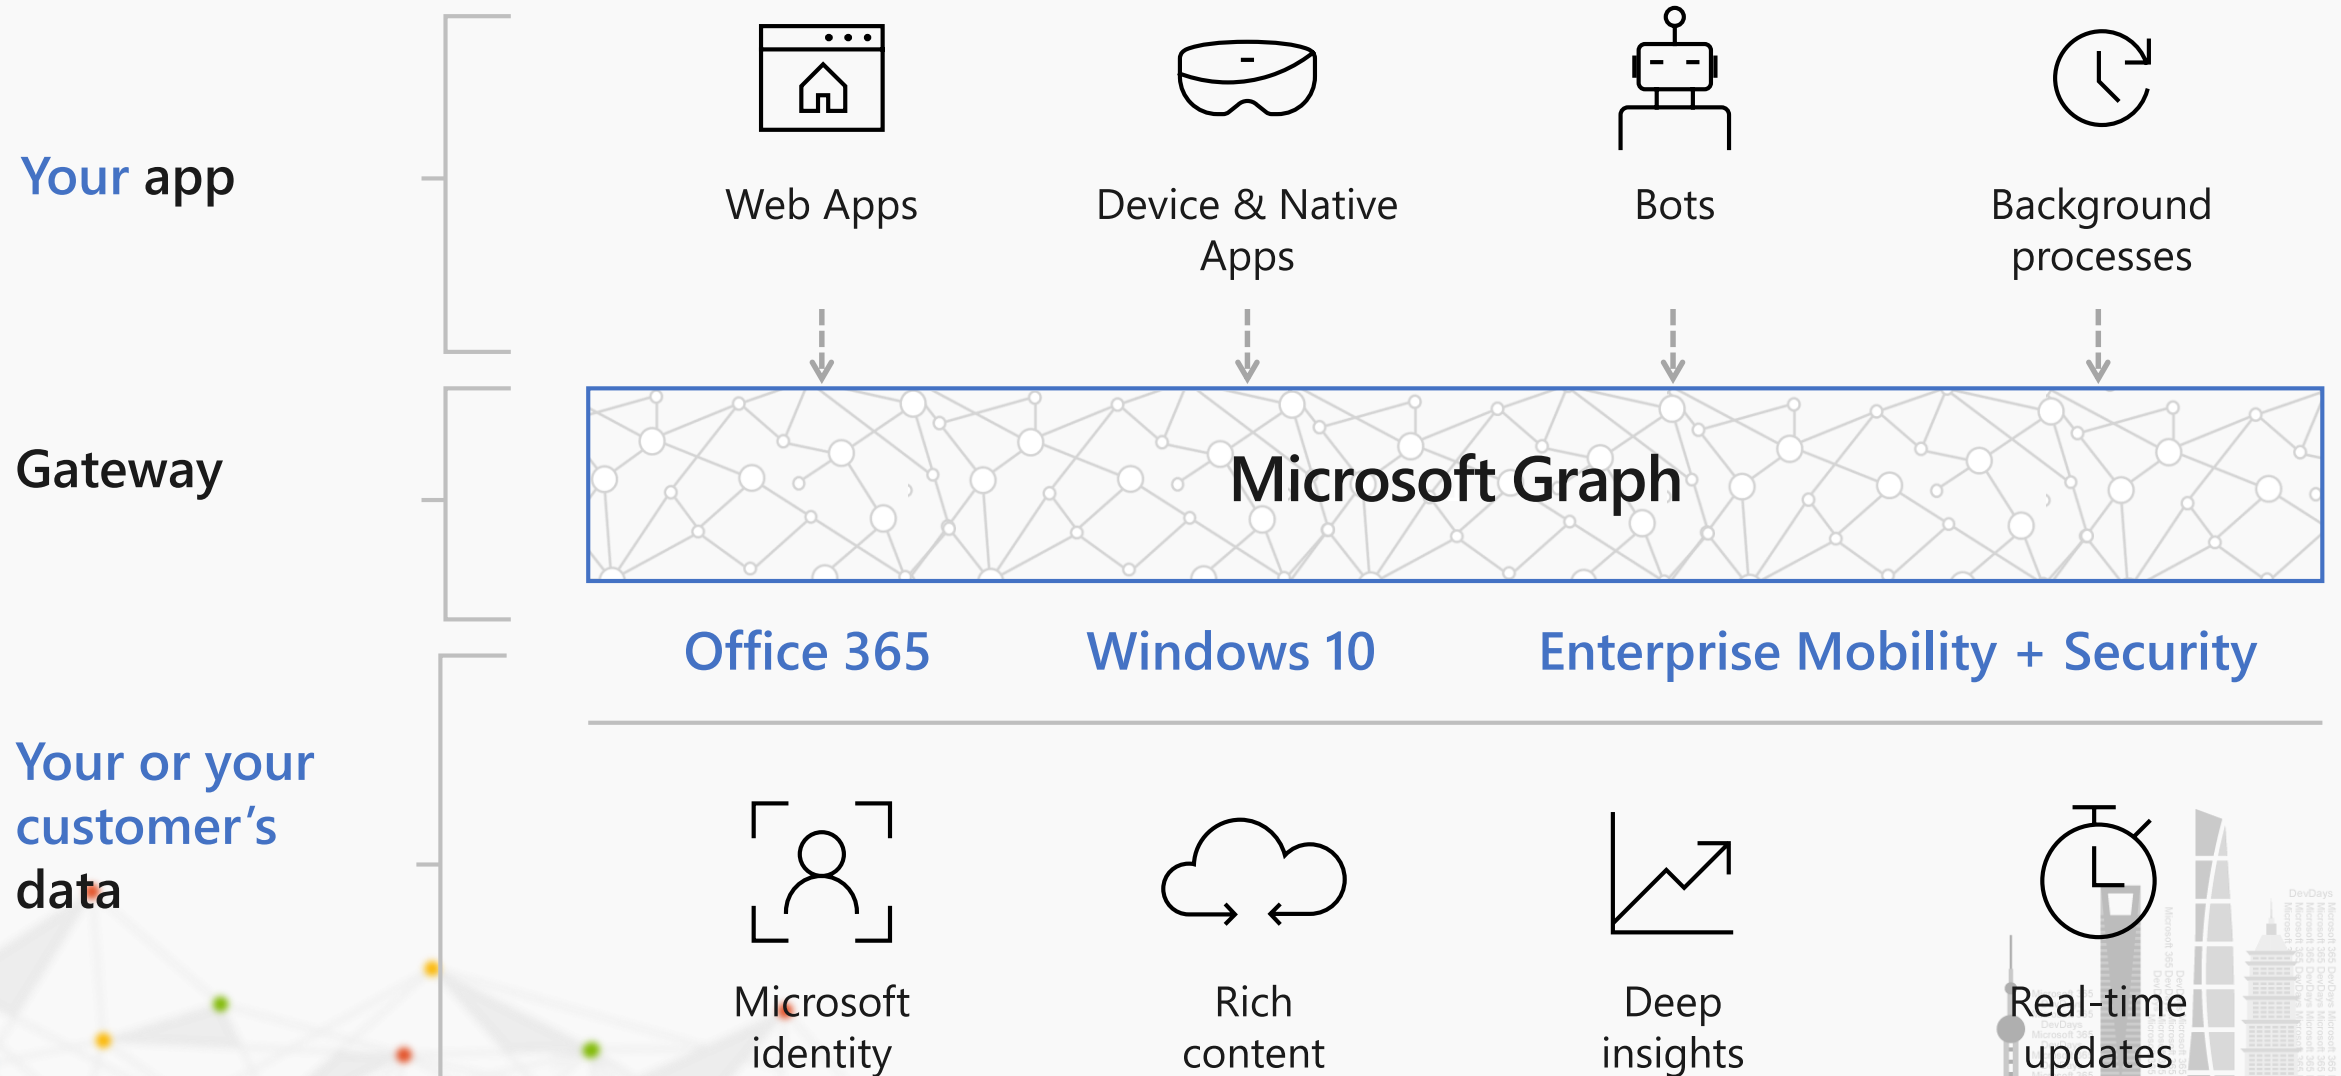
Your app

Web Apps

Device & Native Apps

Bots

Background processes

Gateway

Microsoft Graph

Office 365

Windows 10

Enterprise Mobility + Security

Your or your customer's data

Microsoft identity

Rich content

Deep insights

Real-time updates